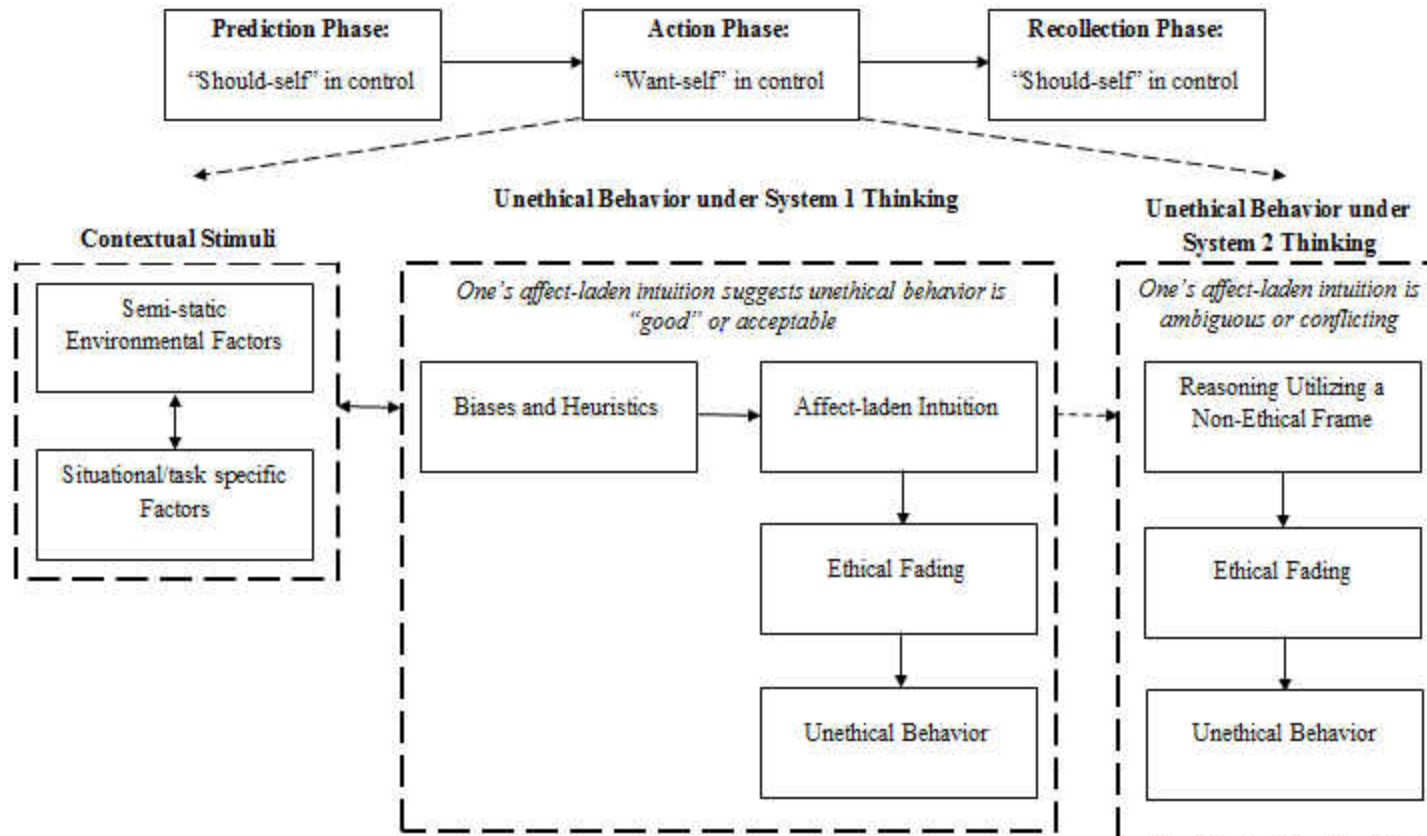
**Prediction Phase:**
"Should-self" in control

**Action Phase:**
"Want-self" in control

**Recollection Phase:**
"Should-self" in control

**Unethical Behavior under System 1 Thinking**

**Contextual Stimuli**

Semi-static Environmental Factors

Situational/task specific Factors

*One's affect-laden intuition suggests unethical behavior is "good" or acceptable*

Biases and Heuristics

Affect-laden Intuition

Ethical Fading

Unethical Behavior

**Unethical Behavior under System 2 Thinking**

*One's affect-laden intuition is ambiguous or conflicting*

Reasoning Utilizing a Non-Ethical Frame

Ethical Fading

Unethical Behavior